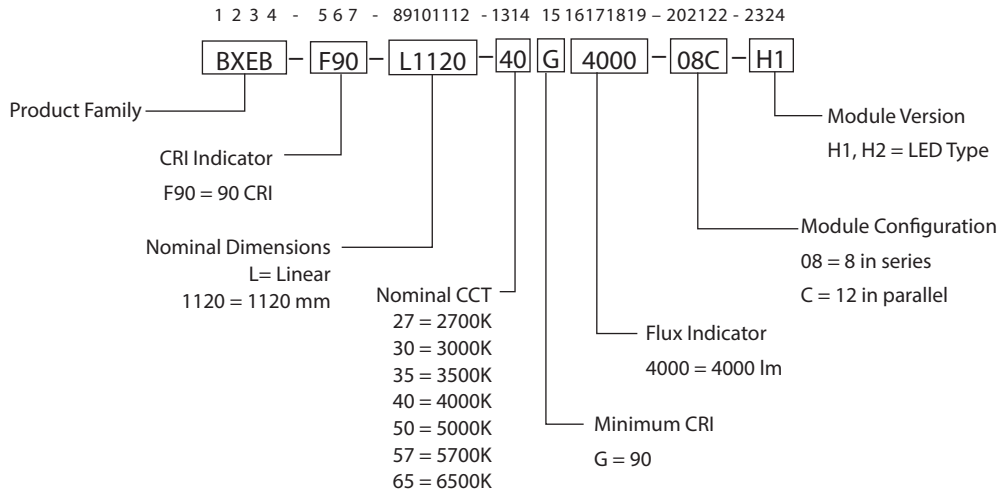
1 2 3 4 - 5 6 7 - 89101112 - 1314 15 16171819 – 202122 - 2324

BXEB – F90 – L1120 – 40 G 4000 – 08C – H1

Product Family

CRI Indicator
F90 = 90 CRI

Nominal Dimensions
L= Linear
1120 = 1120 mm

Nominal CCT
27 = 2700K
30 = 3000K
35 = 3500K
40 = 4000K
50 = 5000K
57 = 5700K
65 = 6500K

Minimum CRI
G = 90

Flux Indicator
4000 = 4000 lm

Module Configuration
08 = 8 in series
C = 12 in parallel

Module Version
H1, H2 = LED Type